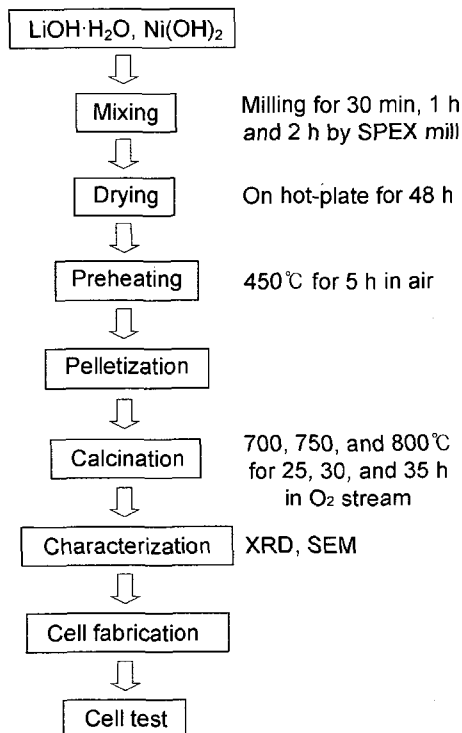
$LiOH{\cdot}H_2O$, $Ni(OH)_2$

Mixing

Milling for 30 min, 1 h and 2 h by SPEX mill

Drying

On hot-plate for 48 h

Preheating

450℃ for 5 h in air

Pelletization

Calcination

700, 750, and 800℃ for 25, 30, and 35 h in $O_2$ stream

Characterization

XRD, SEM

Cell fabrication

Cell test